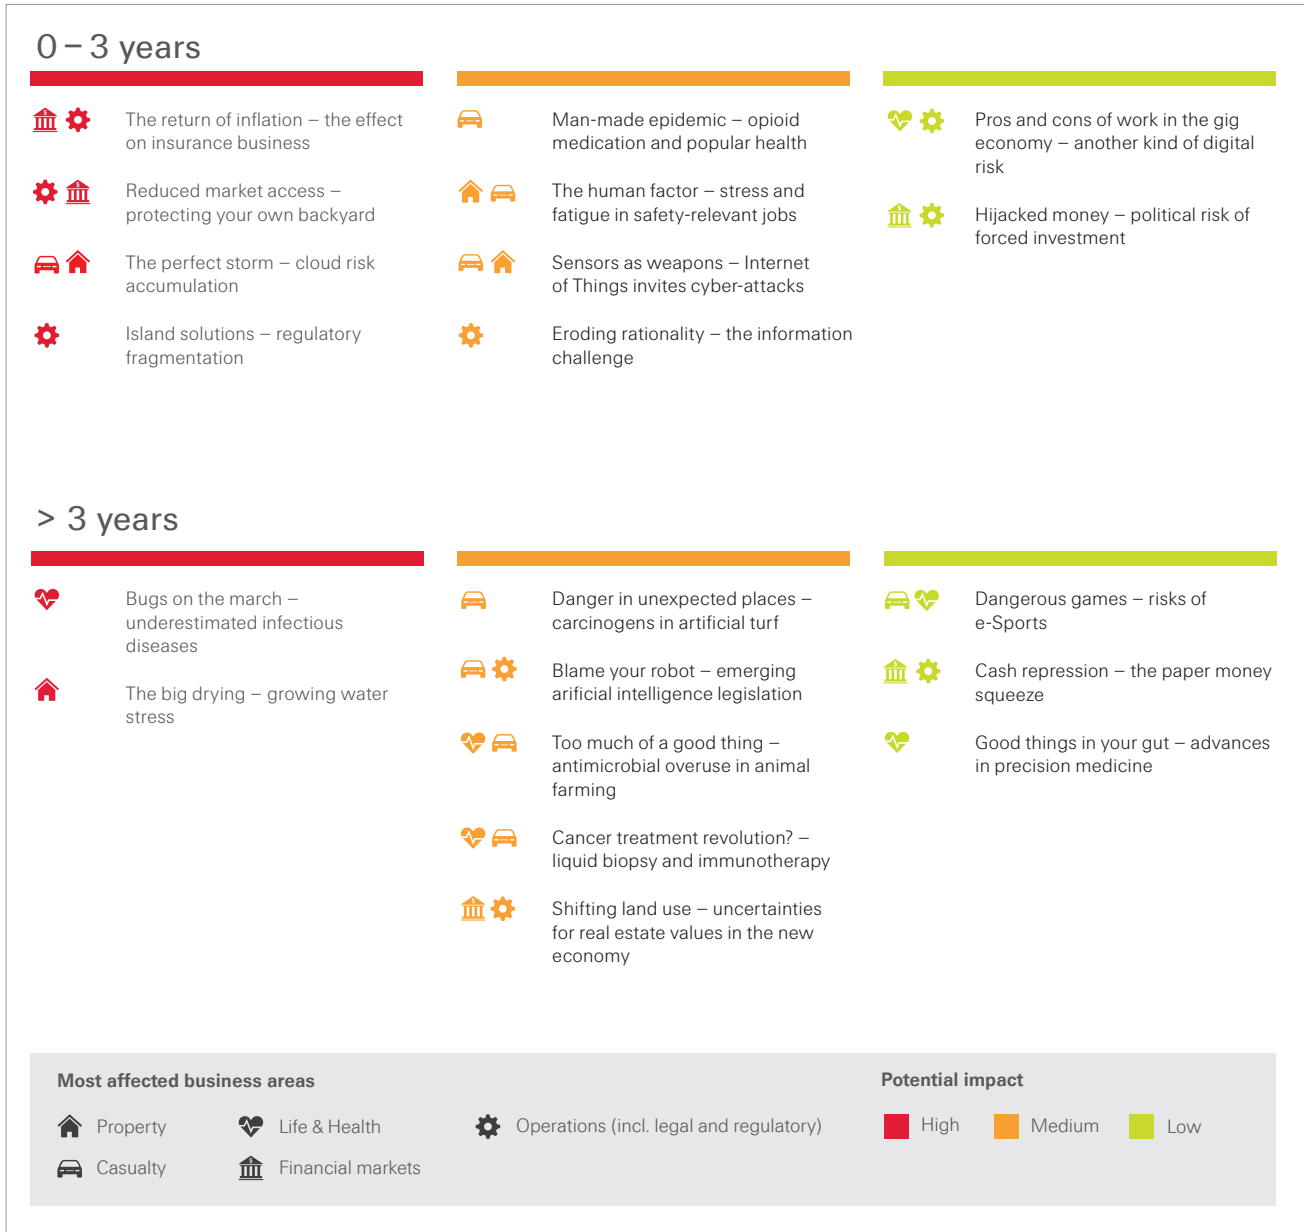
0 – 3 years

The return of inflation – the effect on insurance business

Reduced market access – protecting your own backyard

The perfect storm – cloud risk accumulation

Island solutions – regulatory fragmentation

Man-made epidemic – opioid medication and popular health

The human factor – stress and fatigue in safety-relevant jobs

Sensors as weapons – Internet of Things invites cyber-attacks

Eroding rationality – the information challenge

Pros and cons of work in the gig economy – another kind of digital risk

Hijacked money – political risk of forced investment

> 3 years

Bugs on the march – underestimated infectious diseases

The big drying – growing water stress

Danger in unexpected places – carcinogens in artificial turf

Blame your robot – emerging arificial intelligence legislation

Too much of a good thing – antimicrobial overuse in animal farming

Cancer treatment revolution? – liquid biopsy and immunotherapy

Shifting land use – uncertainties for real estate values in the new economy

Dangerous games – risks of e-Sports

Cash repression – the paper money squeeze

Good things in your gut – advances in precision medicine

Most affected business areas

Property
Life & Health
Operations (incl. legal and regulatory)
Casualty
Financial markets

Potential impact

High
Medium
Low